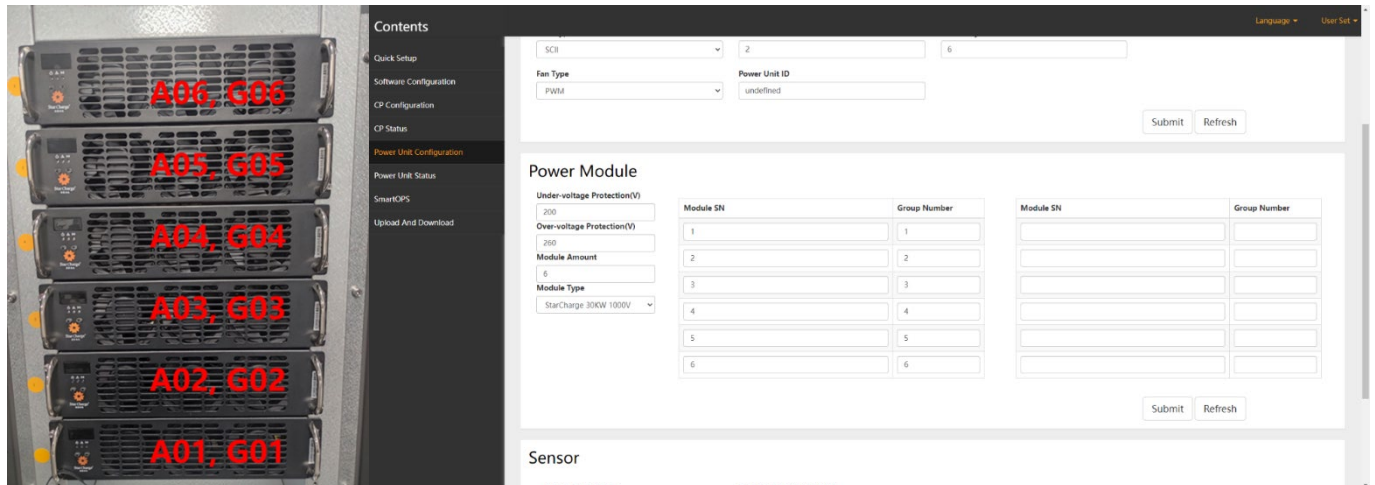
A06, G06

A05, G05

A04, G04

A03, G03

A02, G02

A01, G01

Contents

Quick Setup
Software Configuration
CP Configuration
CP Status
Power Unit Configuration
Power Unit Status
SmartOPS
Upload And Download

Language ▾ User Set ▾

SCII
2
6

Fan Type
PWM

Power Unit ID
undefined

Submit Refresh

Power Module

Under-voltage Protection(V)
200
Over-voltage Protection(V)
260
Module Amount
6
Module Type
StarCharge 30KW 1000V

| Module SN | Group Number |
|---|---|
| 1 | 1 |
| 2 | 2 |
| 3 | 3 |
| 4 | 4 |
| 5 | 5 |
| 6 | 6 |

| Module SN | Group Number |
|---|---|
| | |
| | |
| | |
| | |
| | |
| | |

Submit Refresh

Sensor